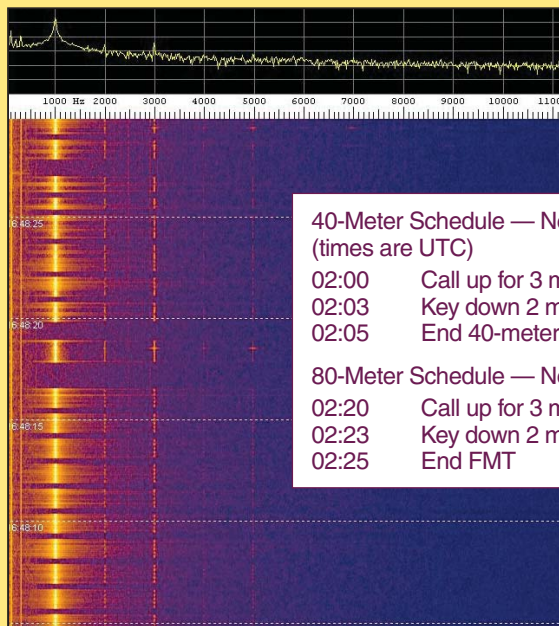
1000 Hz 2000 3000 4000 5000 6000 7000 8000 9000 10000 1100

6:48:25
6:48:20
6:48:15
6:48:10

40-Meter Schedule — N
(times are UTC)

| | |
|---|---|
| 02:00 | Call up for 3 m |
| 02:03 | Key down 2 m |
| 02:05 | End 40-meter |

80-Meter Schedule — N

| | |
|---|---|
| 02:20 | Call up for 3 m |
| 02:23 | Key down 2 m |
| 02:25 | End FMT |